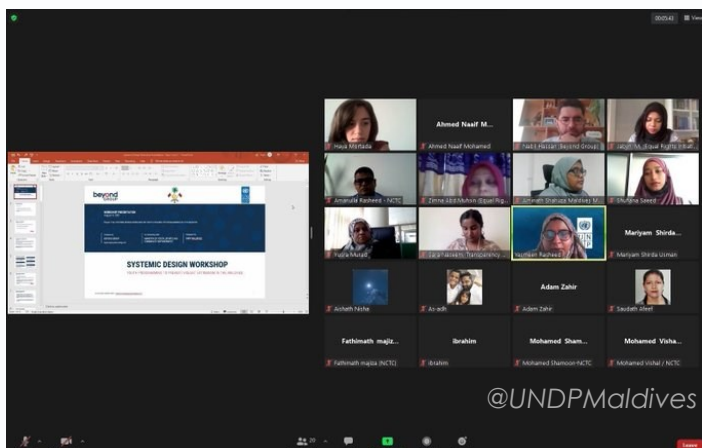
00:25:43

beyond

SYSTEMIC DESIGN WORKSHOP

Hala Mirfada

Ahmed Naaif M...

Ahmed Naaif Mohamed

Jaliyn M. (Equal Rights Initiat...

Aminath Rasheed - NCTC

Zeena Abd Muhsin (Equal Rig...

Aminath Shahuza Maldives M...

Shuhaina Saeed

Fazla Murad

Laila Fakheem Transparency ...

Mariyam Shirda...

Mariyam Shirda Usman

Aishath Nisha

Aa-adh

Adam Zahir

Adam Zahir

Saudath Afeef

Fathimath majiz...

Fathimath majiza (NCTC)

Ibrahim

Ibrahim

Mohamed Sham...

Mohamed Shamoon NCTC

Mohamed Visha...

Mohamed Vishal / NCTC

@UNDPMaldives

Leave